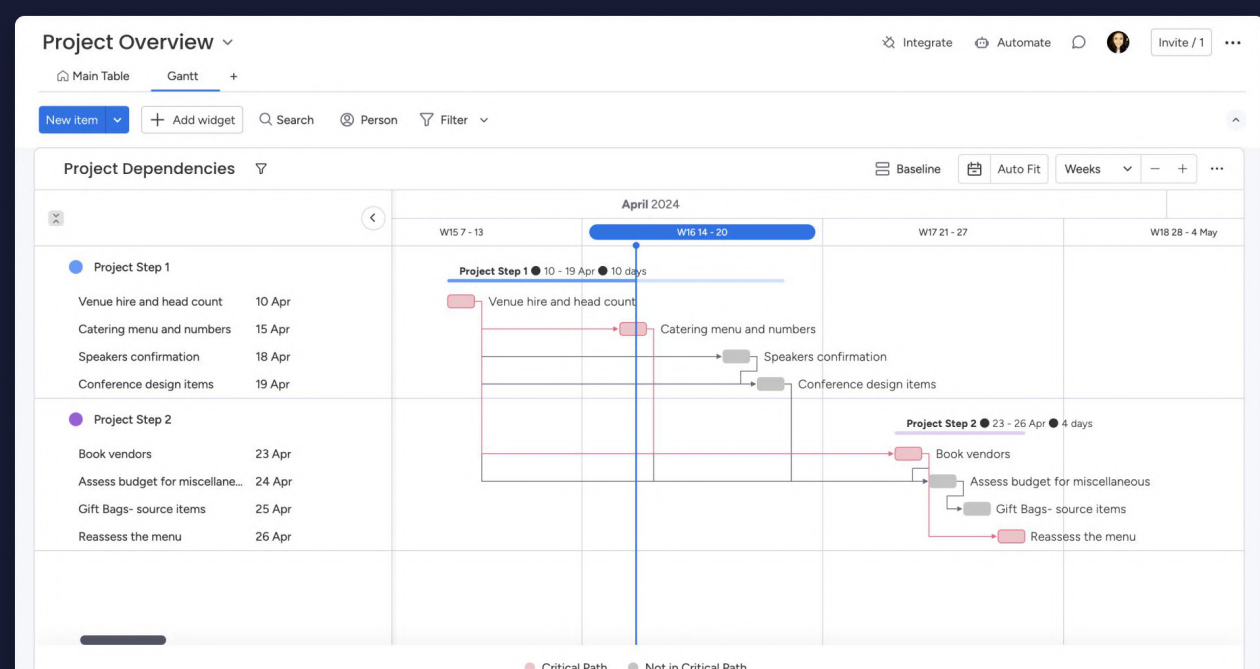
Project Overview
Integrate Automate Invite / 1 ...
Main Table Gantt +
New item Add widget Search Person Filter
Project Dependencies
Baseline Auto Fit Weeks − + ...
April 2024
W15 7 - 13 W16 14 - 20 W17 21 - 27 W18 28 - 4 May

Project Step 1
Venue hire and head count 10 Apr
Catering menu and numbers 15 Apr
Speakers confirmation 18 Apr
Conference design items 19 Apr
Project Step 2
Book vendors 23 Apr
Assess budget for miscellane... 24 Apr
Gift Bags- source items 25 Apr
Reassess the menu 26 Apr

Project Step 1 ● 10 - 19 Apr ● 10 days
Venue hire and head count
Catering menu and numbers
Speakers confirmation
Conference design items
Project Step 2 ● 23 - 26 Apr ● 4 days
Book vendors
Assess budget for miscellaneous
Gift Bags- source items
Reassess the menu

Critical Path Not in Critical Path